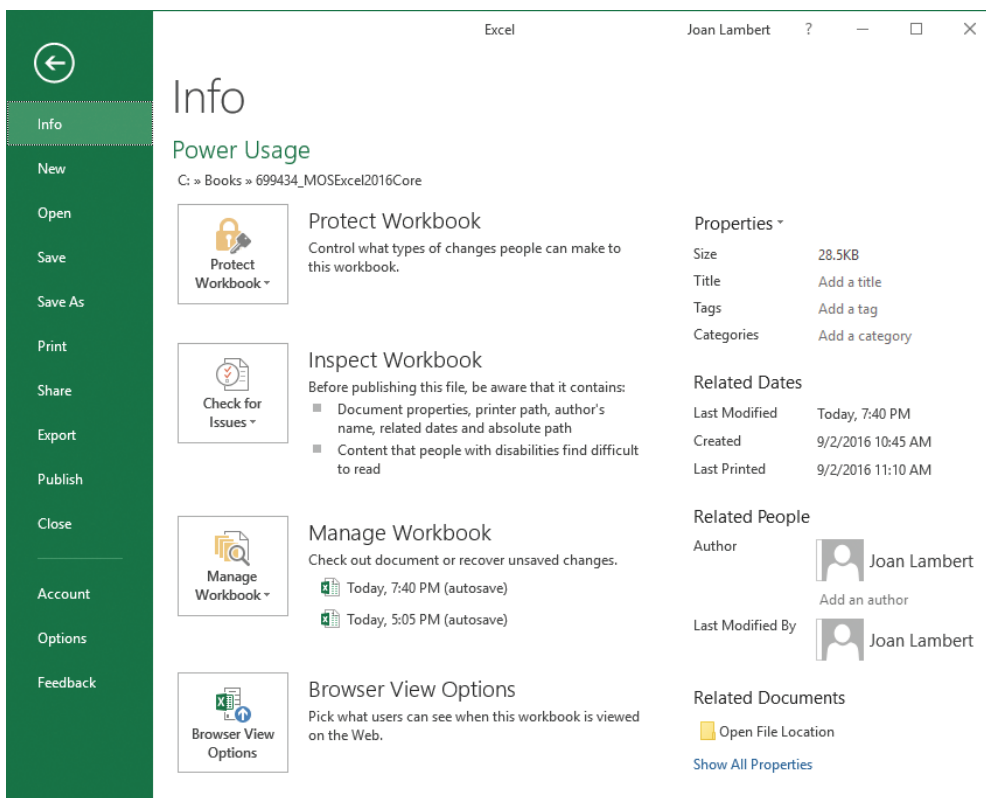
Excel

Joan Lambert ? — ☐ ✕

Info
New
Open
Save
Save As
Print
Share
Export
Publish
Close
Account
Options
Feedback

Info

Power Usage

C: » Books » 699434_MOSExcel2016Core

Protect Workbook

Protect Workbook ▾

Control what types of changes people can make to this workbook.

Inspect Workbook

Check for Issues ▾

Before publishing this file, be aware that it contains:

Document properties, printer path, author's name, related dates and absolute path

Content that people with disabilities find difficult to read

Manage Workbook

Manage Workbook ▾

Check out document or recover unsaved changes.

Today, 7:40 PM (autosave)

Today, 5:05 PM (autosave)

Browser View Options

Browser View Options

Pick what users can see when this workbook is viewed on the Web.

Properties ▾

| | |
|---|---|
| Size | 28.5KB |
| Title | Add a title |
| Tags | Add a tag |
| Categories | Add a category |

Related Dates

| | |
|---|---|
| Last Modified | Today, 7:40 PM |
| Created | 9/2/2016 10:45 AM |
| Last Printed | 9/2/2016 11:10 AM |

Related People

Author Joan Lambert

Add an author

Last Modified By Joan Lambert

Related Documents

Open File Location

Show All Properties